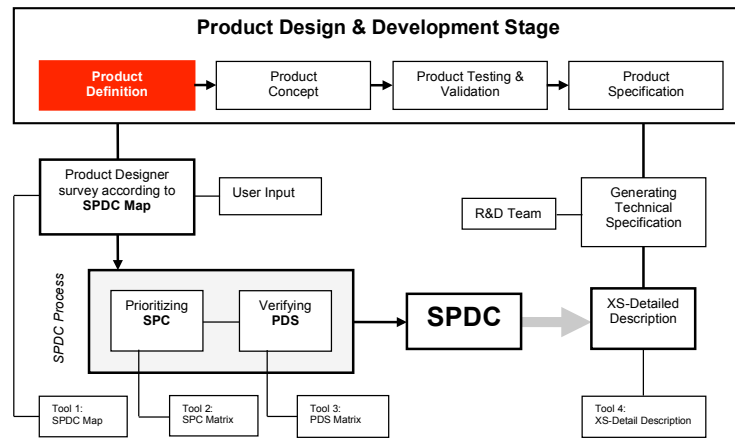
Product Design & Development Stage

Product Definition

Product Concept

Product Testing & Validation

Product Specification

Product Designer survey according to SPDC Map

User Input

R&D Team

Generating Technical Specification

SPDC Process

Prioritizing SPC

Verifying PDS

SPDC

XS-Detailed Description

Tool 1: SPDC Map

Tool 2: SPC Matrix

Tool 3: PDS Matrix

Tool 4: XS-Detail Description